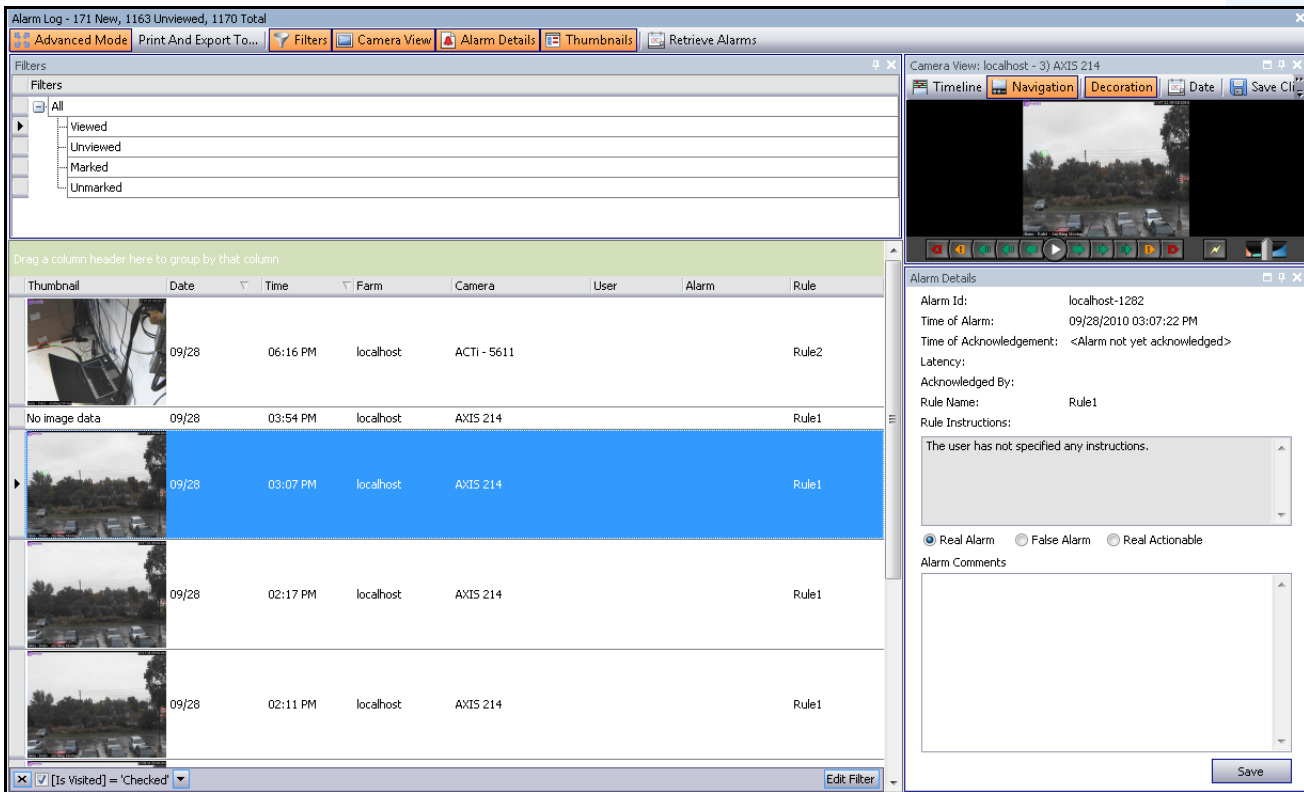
Alarm Log - 171 New, 1163 Unviewed, 1170 Total

Advanced Mode | Print And Export To... | Filters | Camera View | Alarm Details | Thumbnails | Retrieve Alarms

Filters

Filters

All
Viewed
Unviewed
Marked
Unmarked

Drag a column header here to group by that column

| Thumbnail | Date | Time | Farm | Camera | User | Alarm | Rule |
|---|---|---|---|---|---|---|---|
| | 09/28 | 06:16 PM | localhost | ACTi - 5611 | | | Rule2 |
| No image data | 09/28 | 03:54 PM | localhost | AXIS 214 | | | Rule1 |
| | 09/28 | 03:07 PM | localhost | AXIS 214 | | | Rule1 |
| | 09/28 | 02:17 PM | localhost | AXIS 214 | | | Rule1 |
| | 09/28 | 02:11 PM | localhost | AXIS 214 | | | Rule1 |

[Is Visited] = 'Checked'

Edit Filter

Camera View: localhost - 3) AXIS 214

Timeline | Navigation | Decoration | Date | Save Cli

Alarm Details

Alarm Id: localhost-1282
Time of Alarm: 09/28/2010 03:07:22 PM
Time of Acknowledgement: <Alarm not yet acknowledged>
Latency:
Acknowledged By:
Rule Name: Rule1
Rule Instructions:

The user has not specified any instructions.

Real Alarm
False Alarm
Real Actionable

Alarm Comments

Save